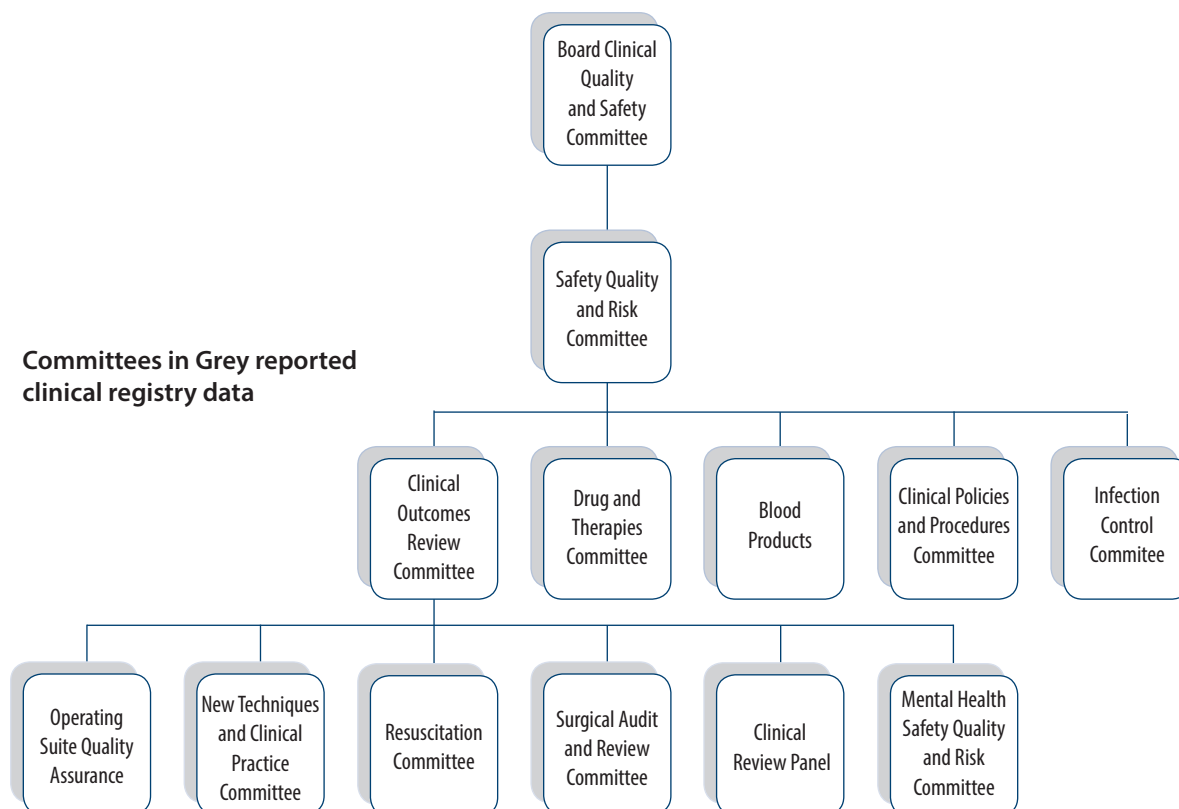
Board Clinical Quality and Safety Committee

Safety Quality and Risk Committee

**Committees in Grey reported clinical registry data**

Clinical Outcomes Review Committee

Drug and Therapies Committee

Blood Products

Clinical Policies and Procedures Committee

Infection Control Commitee

Operating Suite Quality Assurance

New Techniques and Clinical Practice Committee

Resuscitation Committee

Surgical Audit and Review Committee

Clinical Review Panel

Mental Health Safety Quality and Risk Committee